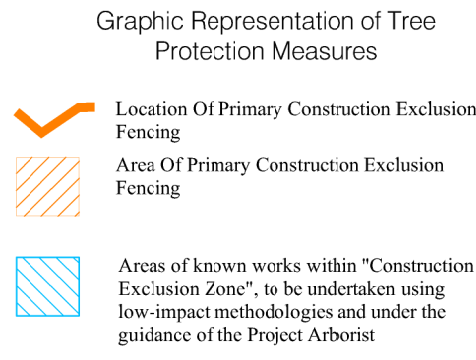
Graphic Representation of Tree Protection Measures

Location Of Primary Construction Exclusion Fencing

Area Of Primary Construction Exclusion Fencing

Areas of known works within "Construction Exclusion Zone", to be undertaken using low-impact methodologies and under the guidance of the Project Arborist